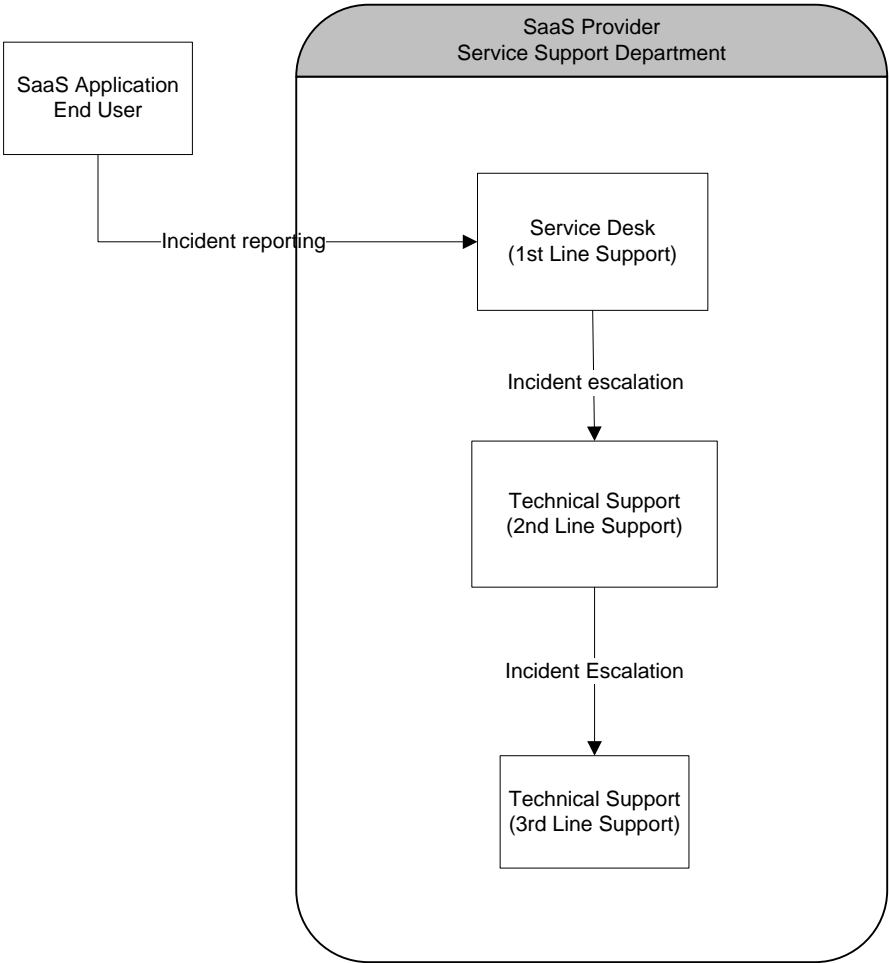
SaaS Application End User

SaaS Provider
Service Support Department

Incident reporting

Service Desk
(1st Line Support)

Incident escalation

Technical Support
(2nd Line Support)

Incident Escalation

Technical Support
(3rd Line Support)